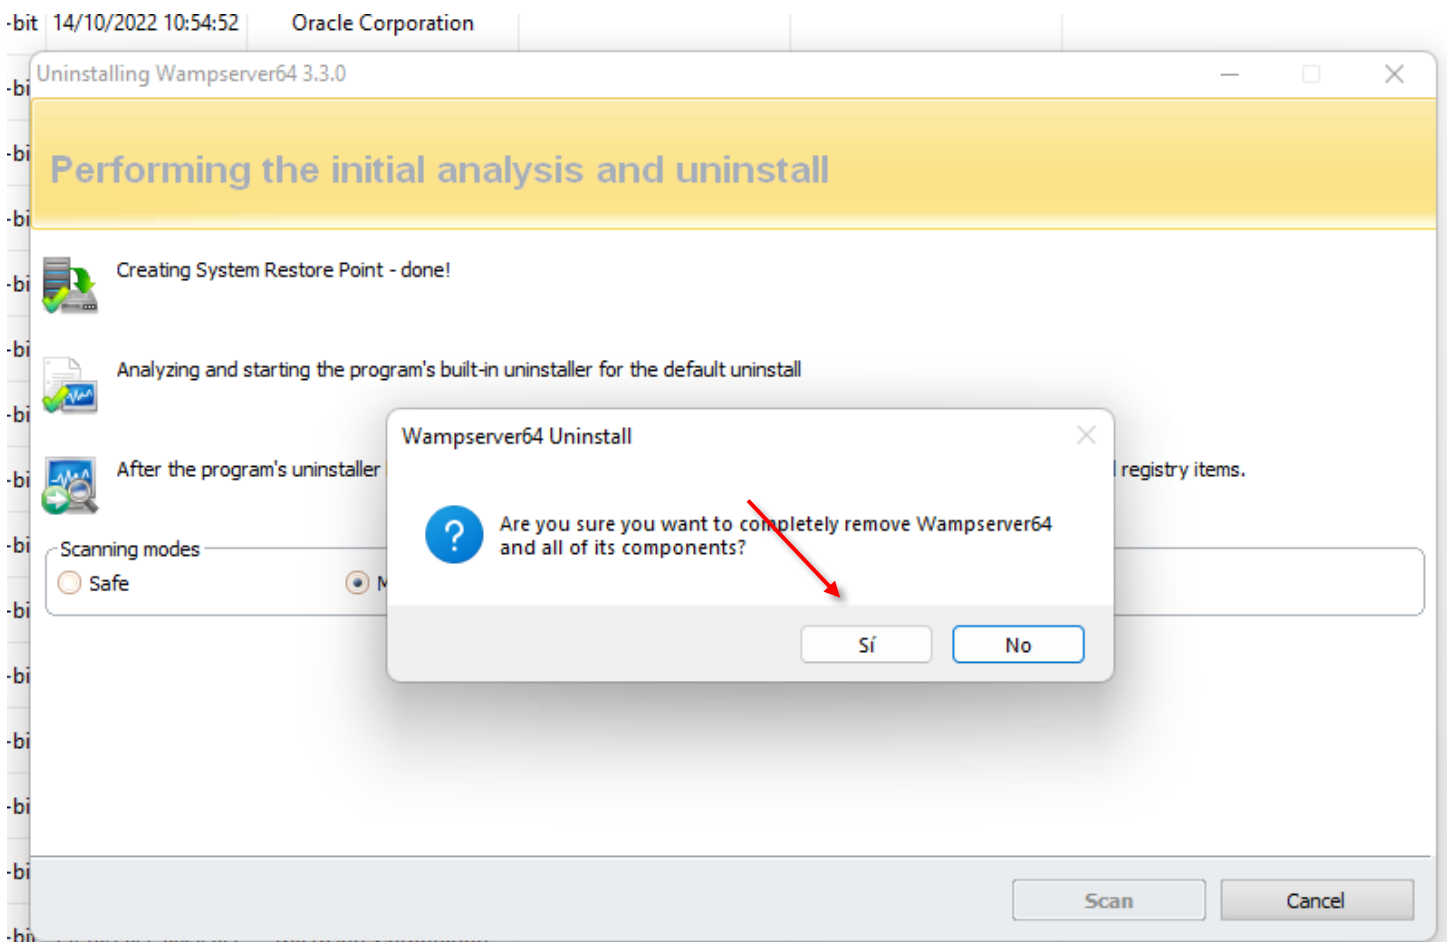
-bit 14/10/2022 10:54:52 Oracle Corporation

Uninstalling Wampserver64 3.3.0

Performing the initial analysis and uninstall

Creating System Restore Point - done!

Analyzing and starting the program's built-in uninstaller for the default uninstall

After the program's uninstaller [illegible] registry items.

Scanning modes

Safe

M

Wampserver64 Uninstall

Are you sure you want to completely remove Wampserver64 and all of its components?

Sí

No

Scan

Cancel